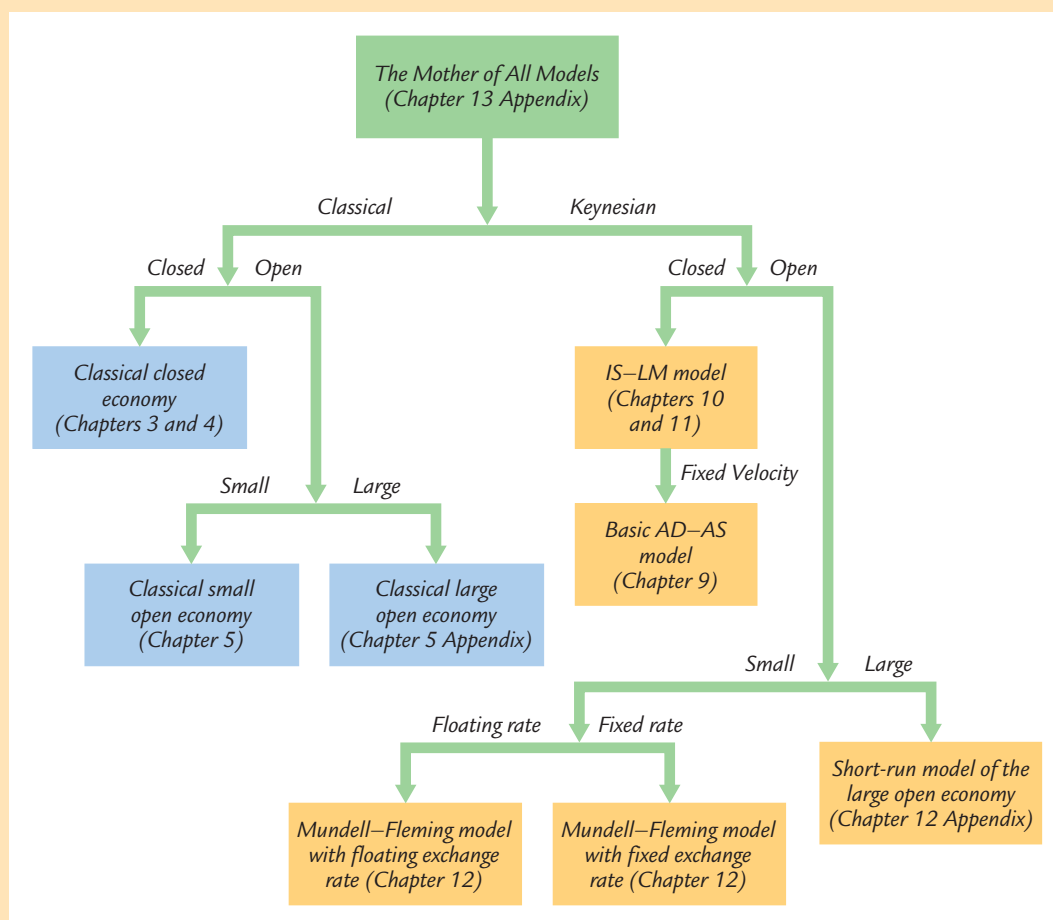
The Mother of All Models (Chapter 13 Appendix)

Classical

Keynesian

Closed

Open

Closed

Open

Classical closed economy (Chapters 3 and 4)

IS–LM model (Chapters 10 and 11)

Fixed Velocity

Basic AD–AS model (Chapter 9)

Small

Large

Classical small open economy (Chapter 5)

Classical large open economy (Chapter 5 Appendix)

Small

Large

Floating rate

Fixed rate

Short-run model of the large open economy (Chapter 12 Appendix)

Mundell–Fleming model with floating exchange rate (Chapter 12)

Mundell–Fleming model with fixed exchange rate (Chapter 12)